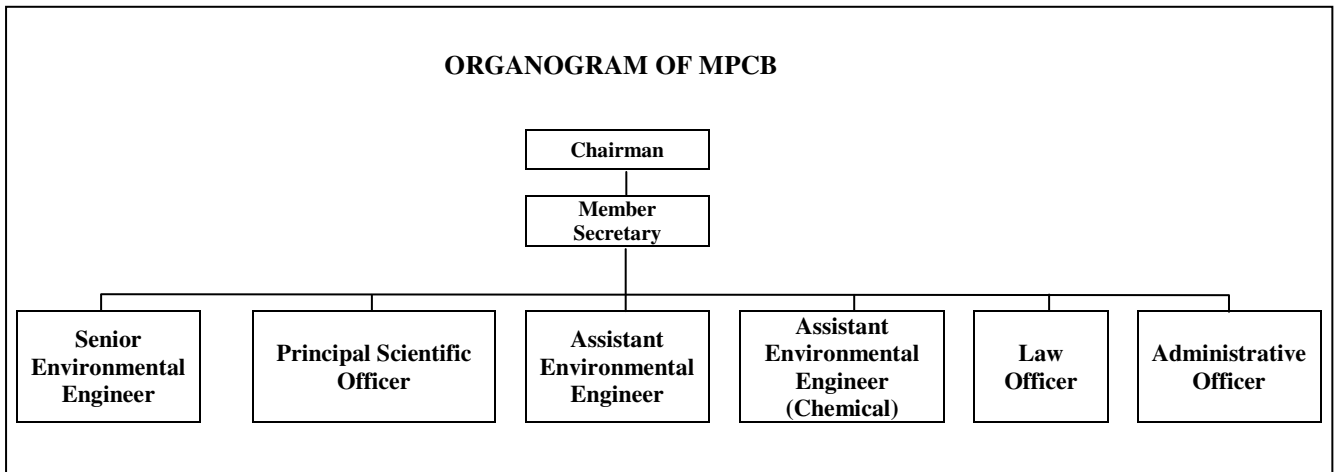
ORGANOGRAM OF MPCB

Chairman

Member Secretary

Senior Environmental Engineer

Principal Scientific Officer

Assistant Environmental Engineer

Assistant Environmental Engineer (Chemical)

Law Officer

Administrative Officer